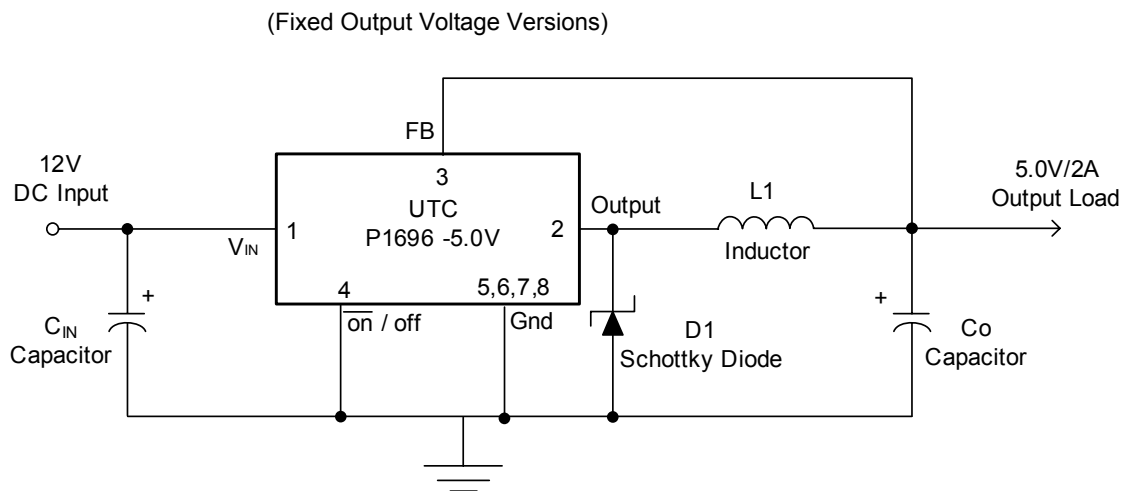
(Fixed Output Voltage Versions)

FB

12V
DC Input

3
UTC
P1696 -5.0V

1

$V_{IN}$

2

Output

L1
Inductor

5.0V/2A
Output Load

+

4

5,6,7,8

$\overline{on}$ / off

Gnd

$C_{IN}$
Capacitor

D1
Schottky Diode

+

Co
Capacitor